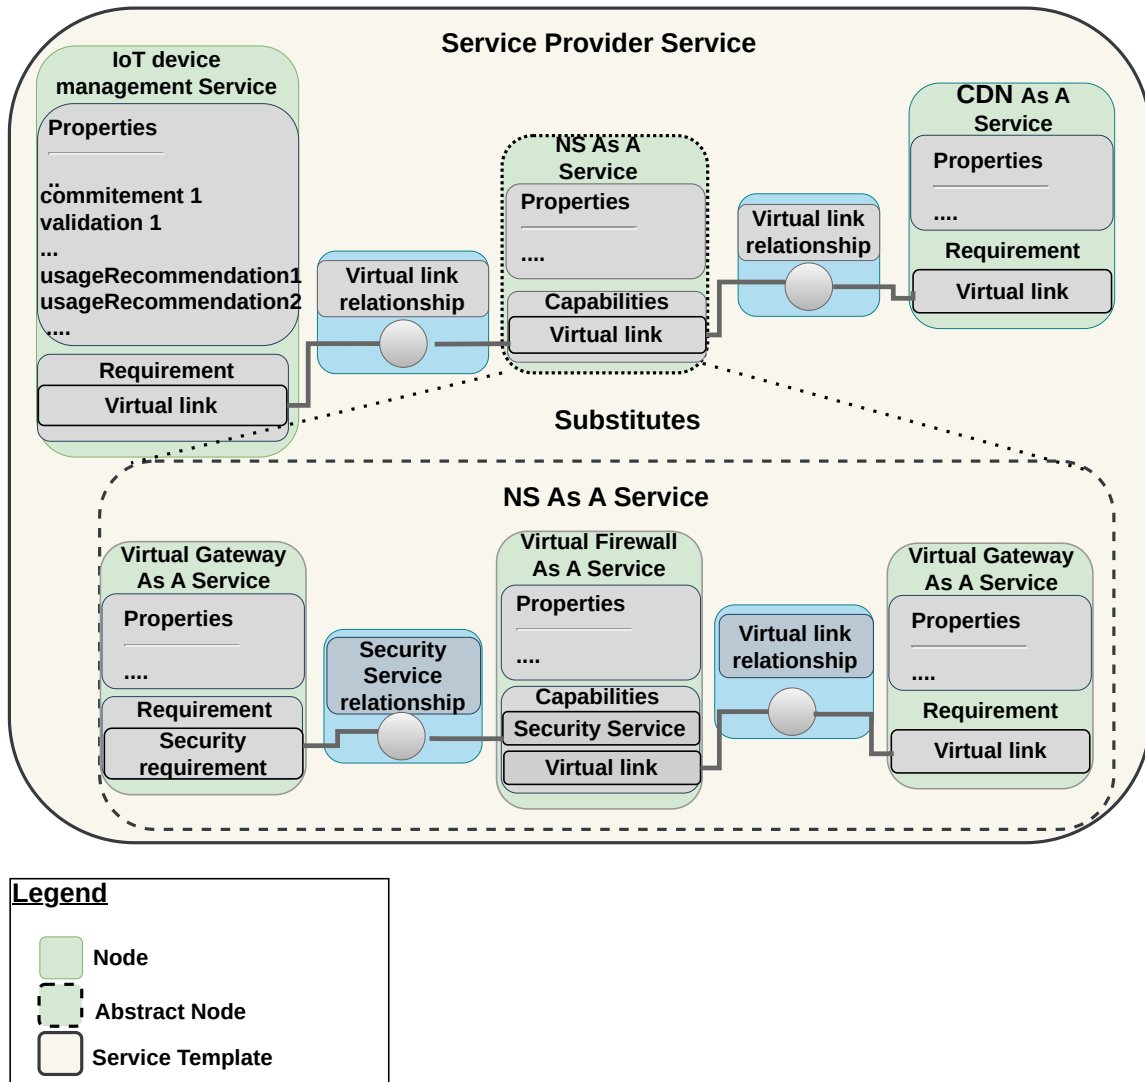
Service Provider Service

IoT device management Service

Properties

..
commitement 1
validation 1
...
usageRecommendation1
usageRecommendation2
....

Requirement

Virtual link

Virtual link relationship

NS As A Service

Properties

....

Capabilities

Virtual link

Virtual link relationship

CDN As A Service

Properties

....

Requirement

Virtual link

Substitutes

NS As A Service

Virtual Gateway As A Service

Properties

....

Requirement

Security requirement

Security Service relationship

Virtual Firewall As A Service

Properties

....

Capabilities

Security Service

Virtual link

Virtual link relationship

Virtual Gateway As A Service

Properties

....

Requirement

Virtual link

Legend

Node

Abstract Node

Service Template